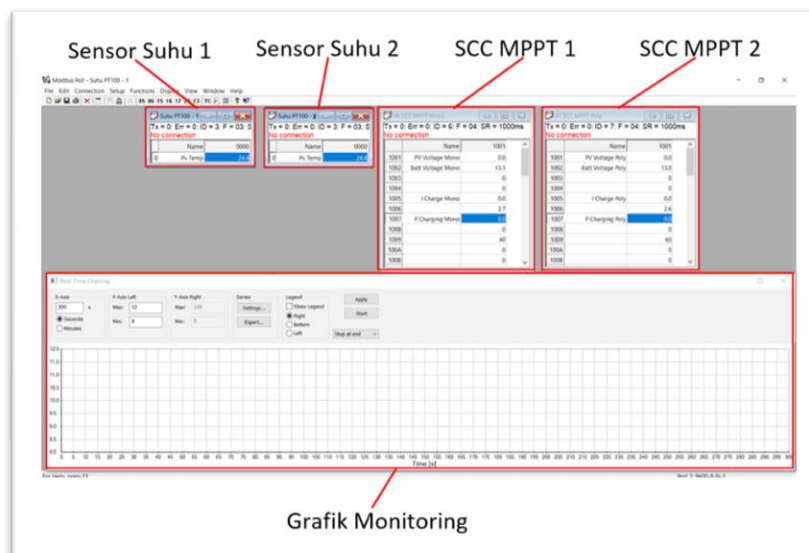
Sensor Suhu 1

Sensor Suhu 2

SCC MPPT 1

SCC MPPT 2

Modbus Poll - Suhu PT100 - 1

File Edit Connection Setup Functions Display View Window Help

Suhu PT100 - 1

Tx = 0: Err = 0: ID = 3: F = 03: S

No connection

| | Name | 0000 |
|---|---|---|
| 0 | Pv Temp | 24.4 |

Suhu PT100 - 2

Tx = 0: Err = 0: ID = 3: F = 03: S

No connection

| | Name | 0000 |
|---|---|---|
| 0 | Pv Temp | 24.6 |

SCC MPPT Mono

Tx = 0: Err = 0: ID = 6: F = 04: SR = 1000ms

No connection

| | Name | 1001 |
|---|---|---|
| 1001 | PV Voltage Mono | 0.0 |
| 1002 | Batt Voltage Mono | 13.1 |
| 1003 | | 0 |
| 1004 | | 0 |
| 1005 | I Charge Mono | 0.0 |
| 1006 | | 2.7 |
| 1007 | P Charging Mono | 0.0 |
| 1008 | | 0 |
| 1009 | | 40 |
| 100A | | 0 |
| 100B | | 0 |

SCC MPPT Poly

Tx = 0: Err = 0: ID = 7: F = 04: SR = 1000ms

No connection

| | Name | 1001 |
|---|---|---|
| 1001 | PV Voltage Poly | 0.0 |
| 1002 | Batt Voltage Poly | 13.0 |
| 1003 | | 0 |
| 1004 | | 0 |
| 1005 | I Charge Poly | 0.0 |
| 1006 | | 2.6 |
| 1007 | P Charging Poly | 0.0 |
| 1008 | | 0 |
| 1009 | | 60 |
| 100A | | 0 |
| 100B | | 0 |

Real Time Charting

X-Axis 300 s Seconds Minutes

Y-Axis Left Max: 12 Min: 8

Y-Axis Right Max: 100 Min: 0

Series Settings... Export...

Legend Show Legend Right Bottom Left

Apply Start Stop at end

12.0 11.5 11.0 10.5 10.0 9.5 9.0 8.5 8.0

0 5 10 15 20 25 30 35 40 45 50 55 60 65 70 75 80 85 90 95 100 105 110 115 120 125 130 135 140 145 150 155 160 165 170 175 180 185 190 195 200 205 210 215 220 225 230 235 240 245 250 255 260 265 270 275 280 285 290 295 300

Time [s]

For Help, press F1

Grafik Monitoring